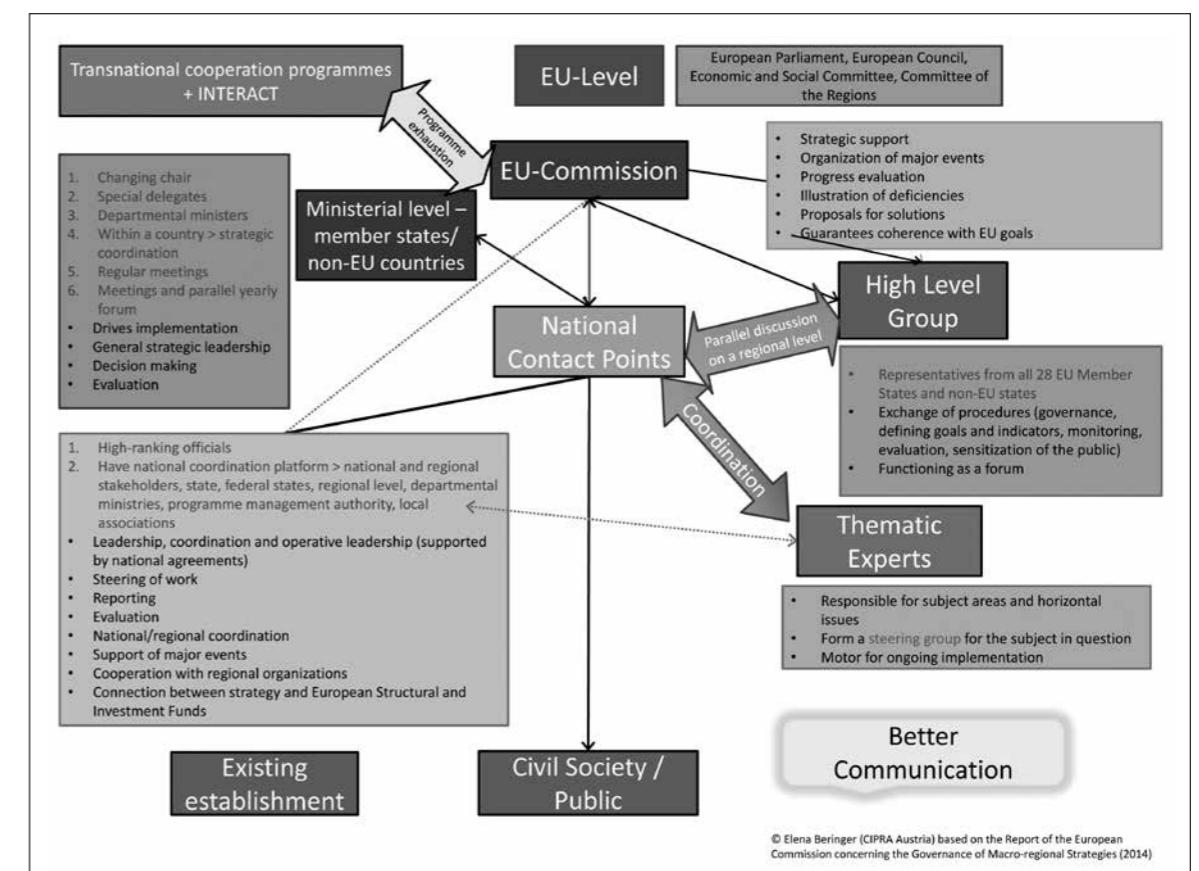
Transnational cooperation programmes + INTERACT

EU-Level

European Parliament, European Council, Economic and Social Committee, Committee of the Regions

Programme exhaustion

EU-Commission

- Strategic support
- Organization of major events
- Progress evaluation
- Illustration of deficiencies
- Proposals for solutions
- Guarantees coherence with EU goals

1. Changing chair
2. Special delegates
3. Departmental ministers
4. Within a country > strategic coordination
5. Regular meetings
6. Meetings and parallel yearly forum
- Drives implementation
- General strategic leadership
- Decision making
- Evaluation

Ministerial level – member states/ non-EU countries

High Level Group

National Contact Points

Parallel discussion on a regional level

- Representatives from all 28 EU Member States and non-EU states
- Exchange of procedures (governance, defining goals and indicators, monitoring, evaluation, sensitization of the public)
- Functioning as a forum

Coordination

1. High-ranking officials
2. Have national coordination platform > national and regional stakeholders, state, federal states, regional level, departmental ministries, programme management authority, local associations
- Leadership, coordination and operative leadership (supported by national agreements)
- Steering of work
- Reporting
- Evaluation
- National/regional coordination
- Support of major events
- Cooperation with regional organizations
- Connection between strategy and European Structural and Investment Funds

Thematic Experts

- Responsible for subject areas and horizontal issues
- Form a steering group for the subject in question
- Motor for ongoing implementation

Existing establishment

Civil Society / Public

Better Communication

© Elena Beringer (CIPRA Austria) based on the Report of the European Commission concerning the Governance of Macro-regional Strategies (2014)